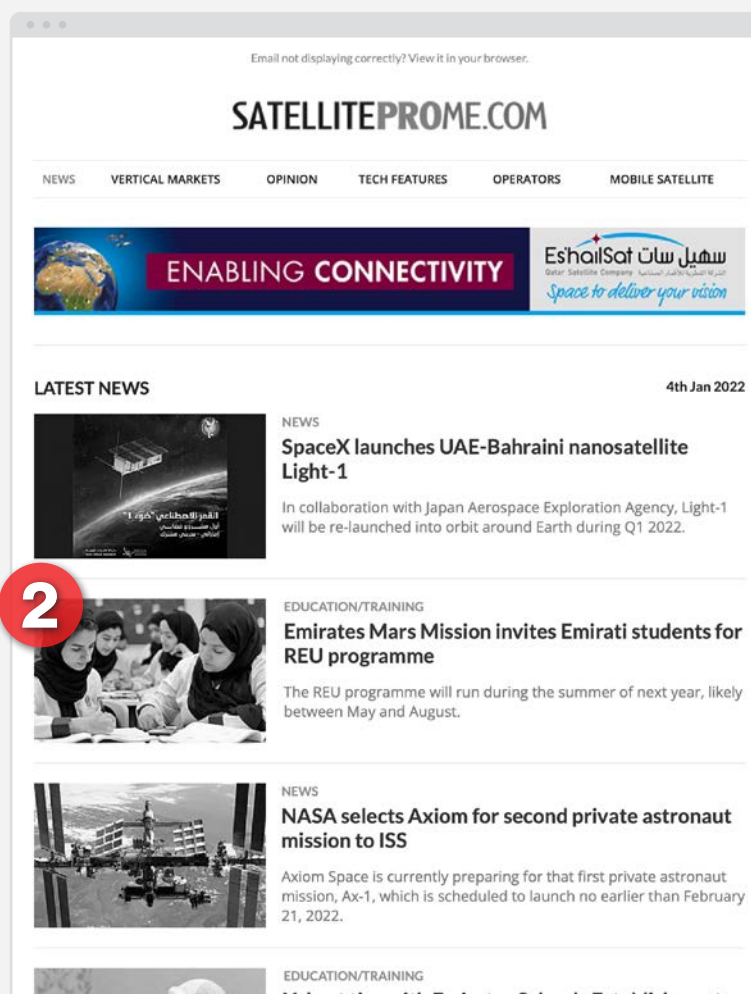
Email not displaying correctly? View it in your browser.

SATELLITEPROME.COM

NEWS VERTICAL MARKETS OPINION TECH FEATURES OPERATORS MOBILE SATELLITE

ENABLING CONNECTIVITY

Es'hailSat سهيل سات
Qatar Satellite Company الشركة القطرية للأقمار الصناعية
Space to deliver your vision

LATEST NEWS

4th Jan 2022

القمر الاصطناعي "ضوء 1"

NEWS
SpaceX launches UAE-Bahraini nanosatellite Light-1

In collaboration with Japan Aerospace Exploration Agency, Light-1 will be re-launched into orbit around Earth during Q1 2022.

2

EDUCATION/TRAINING
Emirates Mars Mission invites Emirati students for REU programme

The REU programme will run during the summer of next year, likely between May and August.

NEWS
NASA selects Axiom for second private astronaut mission to ISS

Axiom Space is currently preparing for that first private astronaut mission, Ax-1, which is scheduled to launch no earlier than February 21, 2022.

EDUCATION/TRAINING
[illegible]